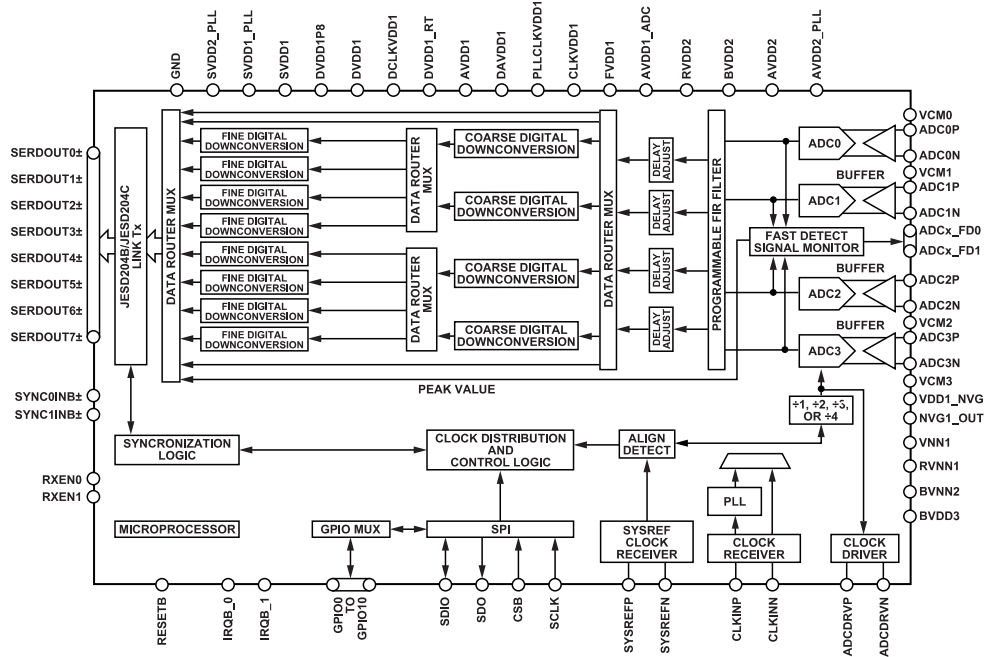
GND SVDD2_PLL SVDD1_PLL SVDD1 DVDD1P8 DVDD1 DCLKVDD1 DVDD1_RT AVDD1 DAVDD1 PLLCLKVDD1 CLKVDD1 FVDD1 AVDD1_ADC RVDD2 BVDD2 AVDD2 AVDD2_PLL

SERDOUT0±
SERDOUT1±
SERDOUT2±
SERDOUT3±
SERDOUT4±
SERDOUT5±
SERDOUT6±
SERDOUT7±

JESD204B/JESD204C LINK Tx

DATA ROUTER MUX

FINE DIGITAL DOWNCONVERSION
FINE DIGITAL DOWNCONVERSION
FINE DIGITAL DOWNCONVERSION
FINE DIGITAL DOWNCONVERSION
FINE DIGITAL DOWNCONVERSION
FINE DIGITAL DOWNCONVERSION
FINE DIGITAL DOWNCONVERSION
FINE DIGITAL DOWNCONVERSION

DATA ROUTER MUX
DATA ROUTER MUX

COARSE DIGITAL DOWNCONVERSION
COARSE DIGITAL DOWNCONVERSION
COARSE DIGITAL DOWNCONVERSION
COARSE DIGITAL DOWNCONVERSION

DATA ROUTER MUX

DELAY ADJUST
DELAY ADJUST
DELAY ADJUST
DELAY ADJUST

PROGRAMMABLE FIR FILTER

ADC0
BUFFER
ADC1
FAST DETECT SIGNAL MONITOR
BUFFER
ADC2
BUFFER
ADC3

VCM0
ADC0P
ADC0N
VCM1
ADC1P
ADC1N
ADCx_FD0
ADCx_FD1
ADC2P
ADC2N
VCM2
ADC3P
ADC3N
VCM3
VDD1_NVG
NVG1_OUT
VNN1
RVNN1
BVNN2
BVDD3

PEAK VALUE

÷1, ÷2, ÷3, OR ÷4

SYNC0INB±
SYNC1INB±

SYNCRONIZATION LOGIC

CLOCK DISTRIBUTION AND CONTROL LOGIC

ALIGN DETECT

RXEN0
RXEN1

PLL

MICROPROCESSOR

GPIO MUX

SPI

SYSREF CLOCK RECEIVER

CLOCK RECEIVER

CLOCK DRIVER

RESETB IRQB_0 IRQB_1 GPIO0 TO GPIO10 SDIO SDO CSB SCLK SYSREFP SYSREFN CLKINP CLKINN ADCDRVP ADCDRVN